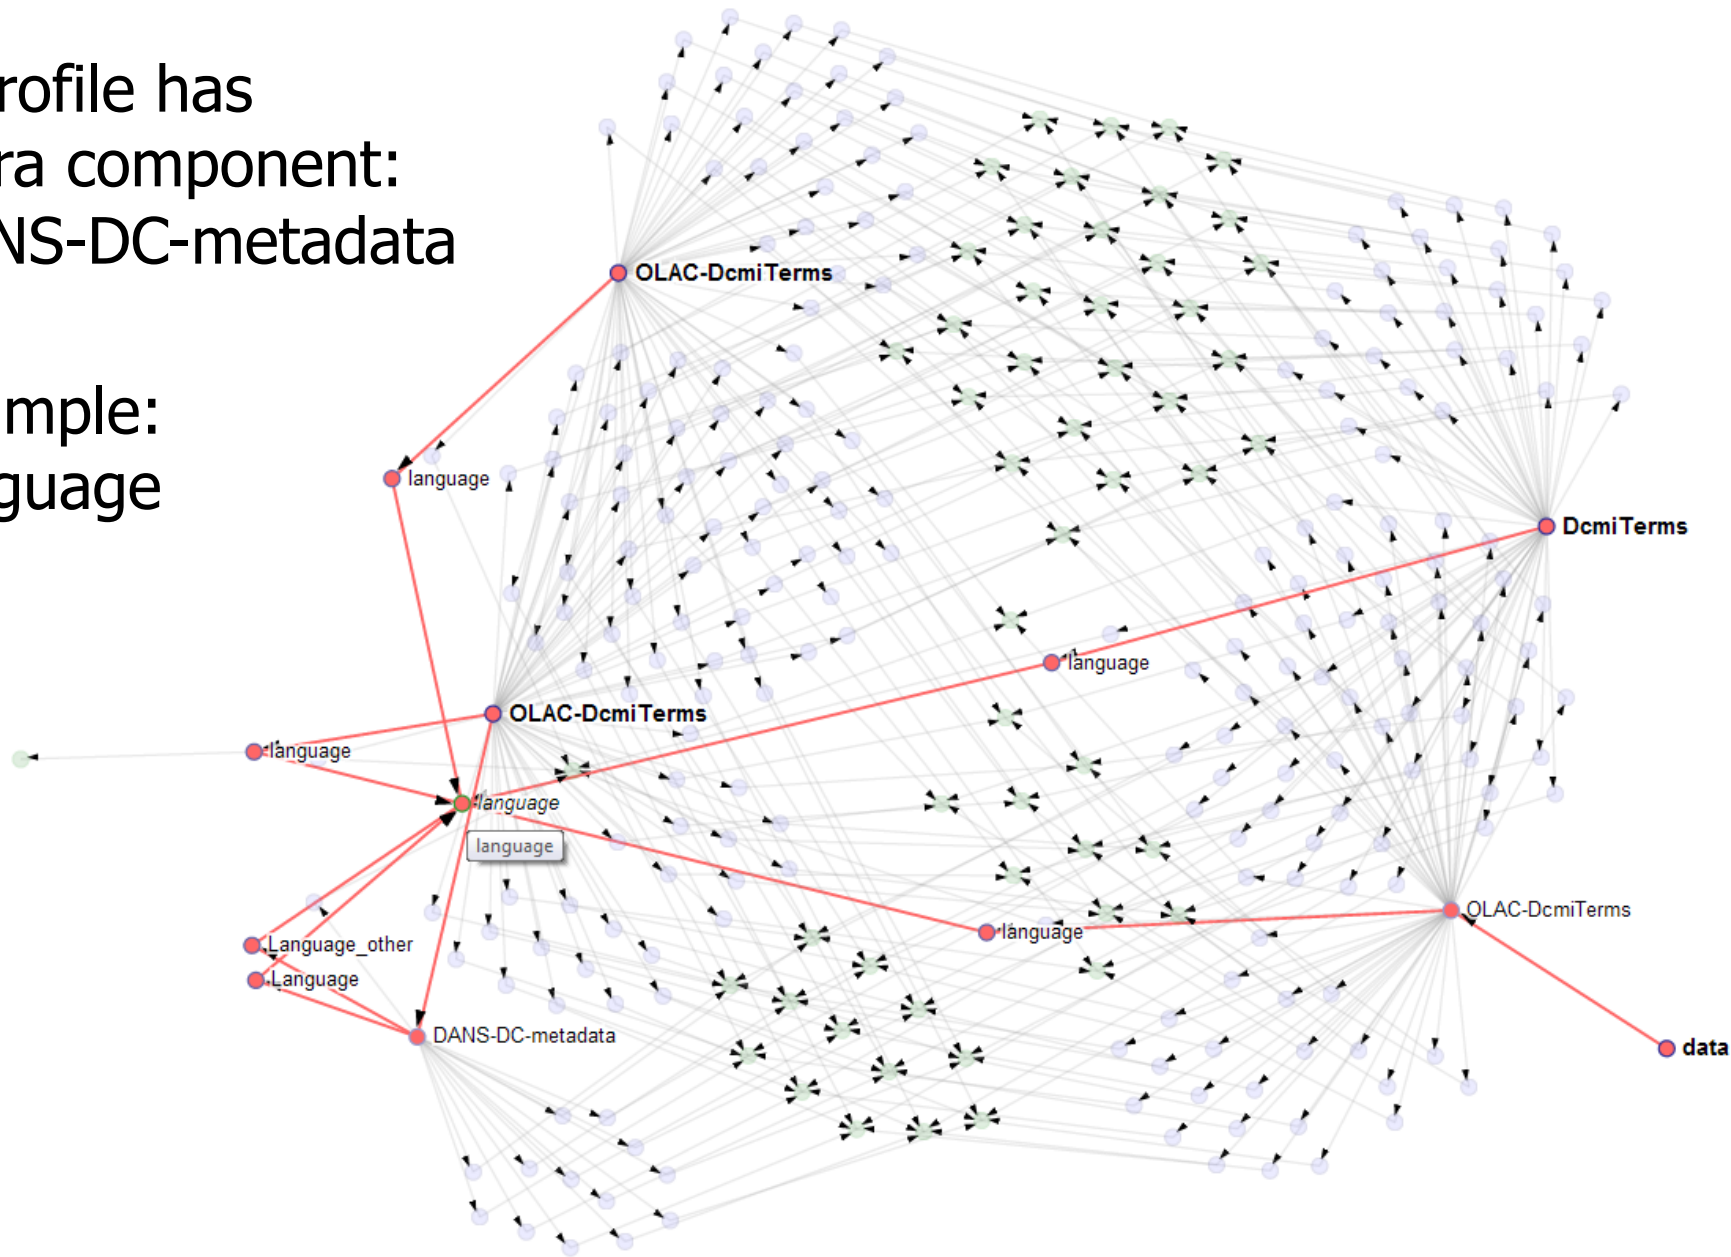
rofile has
ra component:
NS-DC-metadata

mple:
guage

OLAC-DcmiTerms
language
DcmiTerms
language
OLAC-DcmiTerms
language
language
language
OLAC-DcmiTerms
Language_other
language
Language
DANS-DC-metadata
data